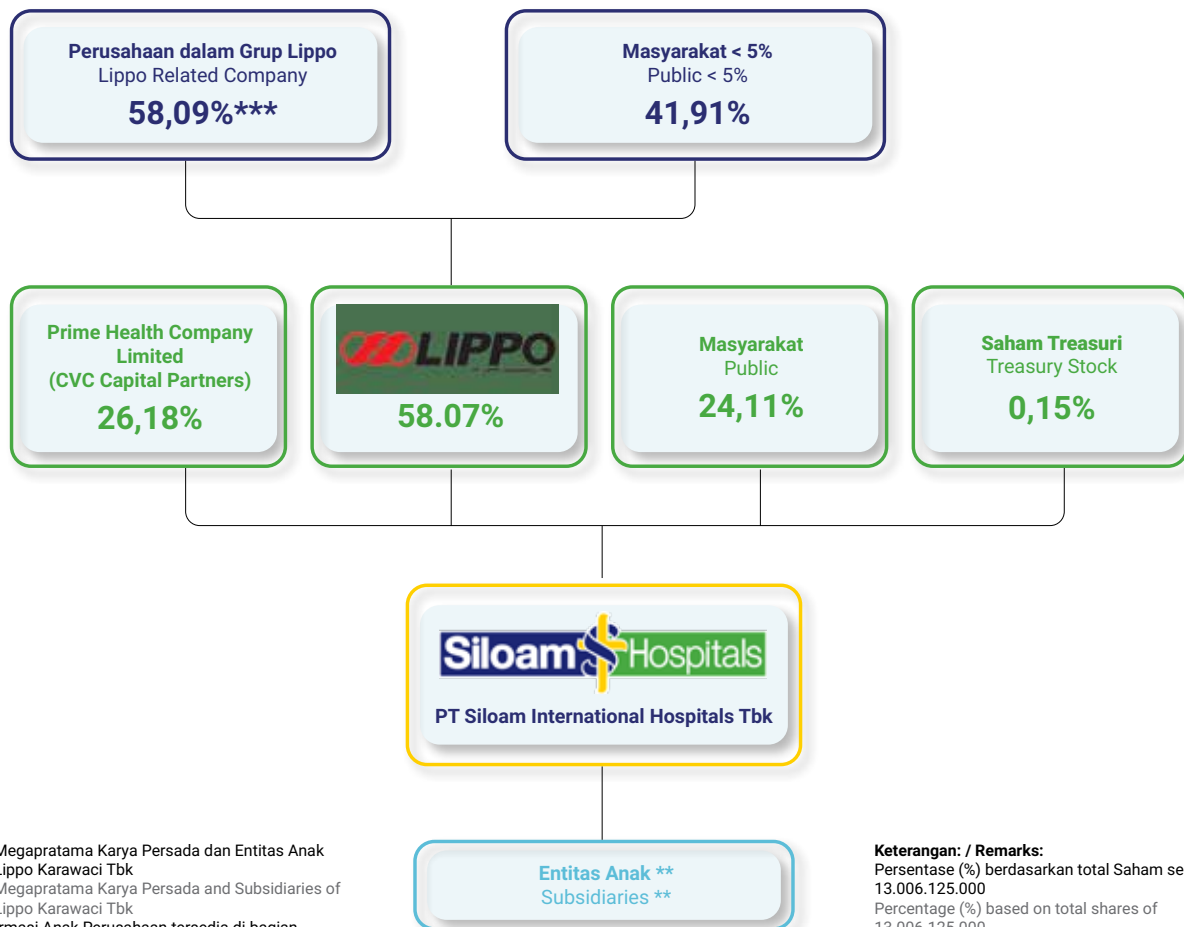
Perusahaan dalam Grup Lippo
Lippo Related Company
58,09%***

Masyarakat < 5%
Public < 5%
41,91%

Prime Health Company Limited
(CVC Capital Partners)
26,18%

LIPPO
58.07%

Masyarakat
Public
24,11%

Saham Treasuri
Treasury Stock
0,15%

Siloam Hospitals
PT Siloam International Hospitals Tbk

Megapratama Karya Persada dan Entitas Anak
Lippo Karawaci Tbk
Megapratama Karya Persada and Subsidiaries of
Lippo Karawaci Tbk
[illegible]

Entitas Anak **
Subsidiaries **

Keterangan: / Remarks:
Persentase (%) berdasarkan total Saham se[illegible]
13.006.125.000
Percentage (%) based on total shares of
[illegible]